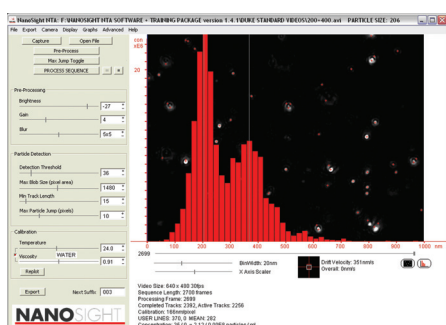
NanoSight NTA: F:\NANOSIGHT NTA SOFTWARE - TRAINING PACKAGE version 1.4.1\DUKE STANDARD VIDEOS\200+400.avi PARTICLE SIZE: 206

File Export Camera Display Graphs Advanced Help

Capture

Open File

Pre-Process

Max Jump Toggle

PROCESS SEQUENCE

Pre-Processing

Brightness

-27

Gain

4

Blur

5x5

Particle Detection

Detection Threshold

36

Max Blob Size (pixel area)

1490

Min Track Length

15

Max Particle Jump (pixels)

10

Calibration

Temperature

24.0

Viscosity WATER

0.91

Replot

Export

Next Suffix 003

NANOSIGHT

conc x10^6

0 100 200 300 400 500 600 700 800 900 1000 nm

2699

Bin Width: 20nm

X Axis Scaler

Drift Velocity: 351nm/s

Overall: 0nm/s

Video Size: 640 x 480 30fps
Sequence Length: 2700 frames
Processing Frame: 2699
Completed Tracks: 2392, Active Tracks: 2256
Calibration: 166nm/pixel
USER LINES: 370, 0 MEAN: 282
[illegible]